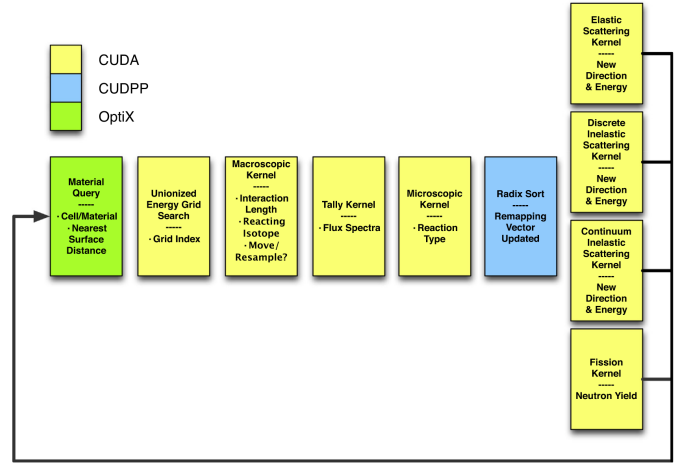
CUDA

CUDPP

OptiX

Material Query
-----
· Cell/Material
· Nearest Surface Distance

Unionized Energy Grid Search
-----
· Grid Index

Macroscopic Kernel
-----
· Interaction Length
· Reacting Isotope
· Move/ Resample?

Tally Kernel
-----
· Flux Spectra

Microscopic Kernel
-----
· Reaction Type

Radix Sort
-----
Remapping Vector Updated

Elastic Scattering Kernel
-----
New Direction & Energy

Discrete Inelastic Scattering Kernel
-----
New Direction & Energy

Continuum Inelastic Scattering Kernel
-----
New Direction & Energy

Fission Kernel
-----
Neutron Yield